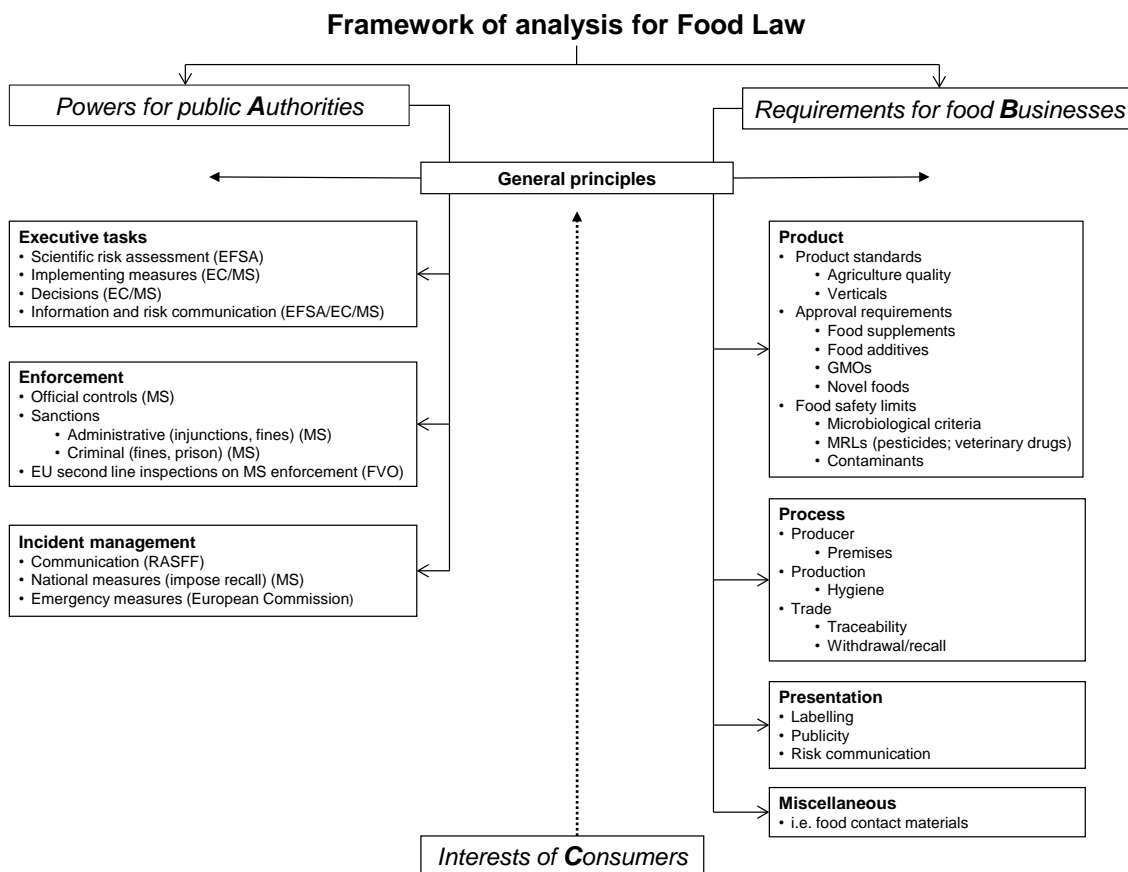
Framework of analysis for Food Law

Powers for public Authorities

Requirements for food Businesses

General principles

Executive tasks
• Scientific risk assessment (EFSA)
• Implementing measures (EC/MS)
• Decisions (EC/MS)
• Information and risk communication (EFSA/EC/MS)

Enforcement
• Official controls (MS)
• Sanctions
 • Administrative (injunctions, fines) (MS)
 • Criminal (fines, prison) (MS)
• EU second line inspections on MS enforcement (FVO)

Incident management
• Communication (RASFF)
• National measures (impose recall) (MS)
• Emergency measures (European Commission)

Product
• Product standards
 • Agriculture quality
 • Verticals
• Approval requirements
 • Food supplements
 • Food additives
 • GMOs
 • Novel foods
• Food safety limits
 • Microbiological criteria
 • MRLs (pesticides; veterinary drugs)
 • Contaminants

Process
• Producer
 • Premises
• Production
 • Hygiene
• Trade
 • Traceability
 • Withdrawal/recall

Presentation
• Labelling
• Publicity
• Risk communication

Miscellaneous
• i.e. food contact materials

Interests of Consumers